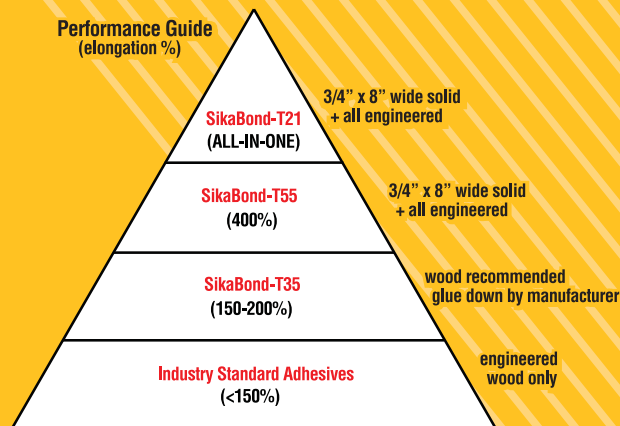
Performance Guide
(elongation %)

SikaBond-T21
(ALL-IN-ONE)

3/4" x 8" wide solid
+ all engineered

SikaBond-T55
(400%)

3/4" x 8" wide solid
+ all engineered

SikaBond-T35
(150-200%)

wood recommended
glue down by manufacturer

Industry Standard Adhesives
(<150%)

engineered
wood only